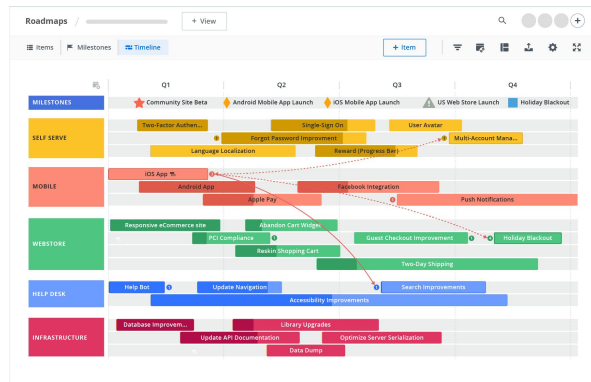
Roadmaps / + View

Items Milestones Timeline + Item

Q1 Q2 Q3 Q4

MILESTONES Community Site Beta Android Mobile App Launch iOS Mobile App Launch US Web Store Launch Holiday Blackout

SELF SERVE
Two-Factor Authen...
Single-Sign On
User Avatar
Forgot Password Improvement
Multi-Account Mana...
Language Localization
Reward (Progress Bar)

MOBILE
iOS App
Android App
Facebook Integration
Apple Pay
Push Notifications

WEBSTORE
Responsive eCommerce site
Abandon Cart Widget
PCI Compliance
Guest Checkout Improvement
Holiday Blackout
Reskin Shopping Cart
Two-Day Shipping

HELP DESK
Help Bot
Update Navigation
Search Improvements
Accessibility Improvements

INFRASTRUCTURE
Database Improvem...
Library Upgrades
Update API Documentation
Optimize Server Serialization
Data Dump